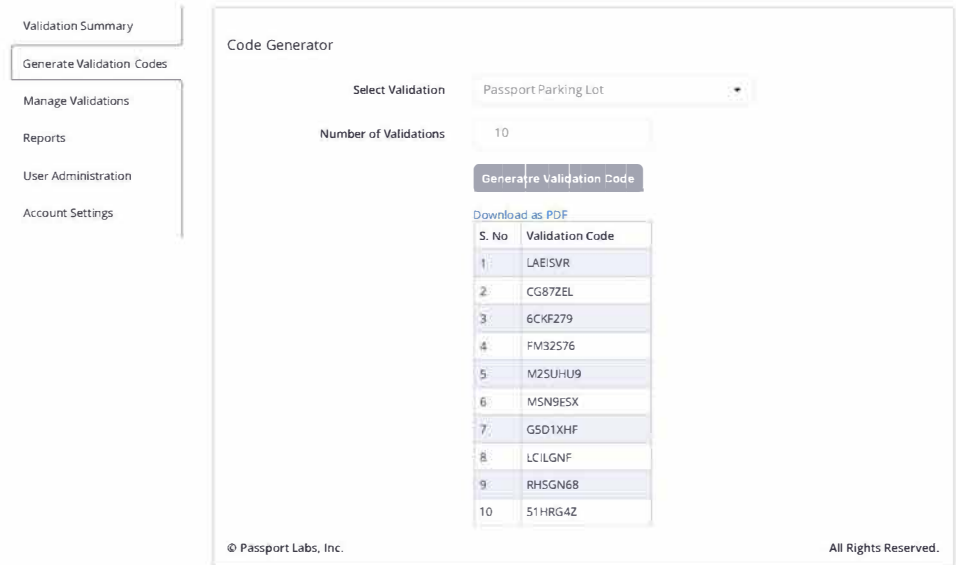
Validation Summary

Generate Validation Codes

Manage Validations

Reports

User Administration

Account Settings

Code Generator

Select Validation Passport Parking Lot

Number of Validations 10

Generatre Validation Code

Download as PDF

| S. No | Validation Code |
|---|---|
| 1 | LAEISVR |
| 2 | CG87ZEL |
| 3 | 6CKF279 |
| 4 | FM32S76 |
| 5 | M2SUHU9 |
| 6 | MSN9ESX |
| 7 | G5D1XHF |
| 8 | LCILGNF |
| 9 | RHSGN68 |
| 10 | 51HRG4Z |

© Passport Labs, Inc.

All Rights Reserved.